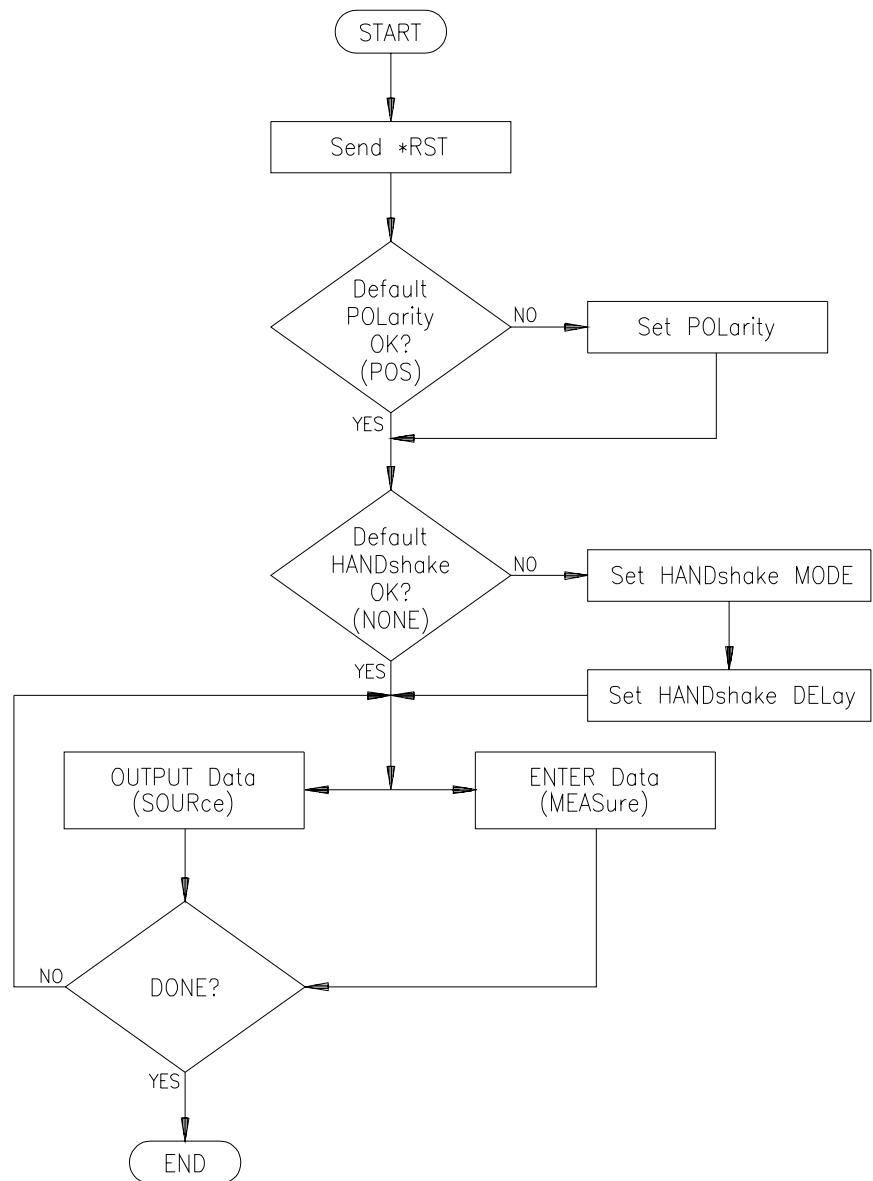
START

Send *RST

Default POLarity OK? (POS)

NO

Set POLarity

YES

Default HANDshake OK? (NONE)

NO

Set HANDshake MODE

YES

Set HANDshake DELay

OUTPUT Data (SOURce)

ENTER Data (MEASure)

NO

DONE?

YES

END